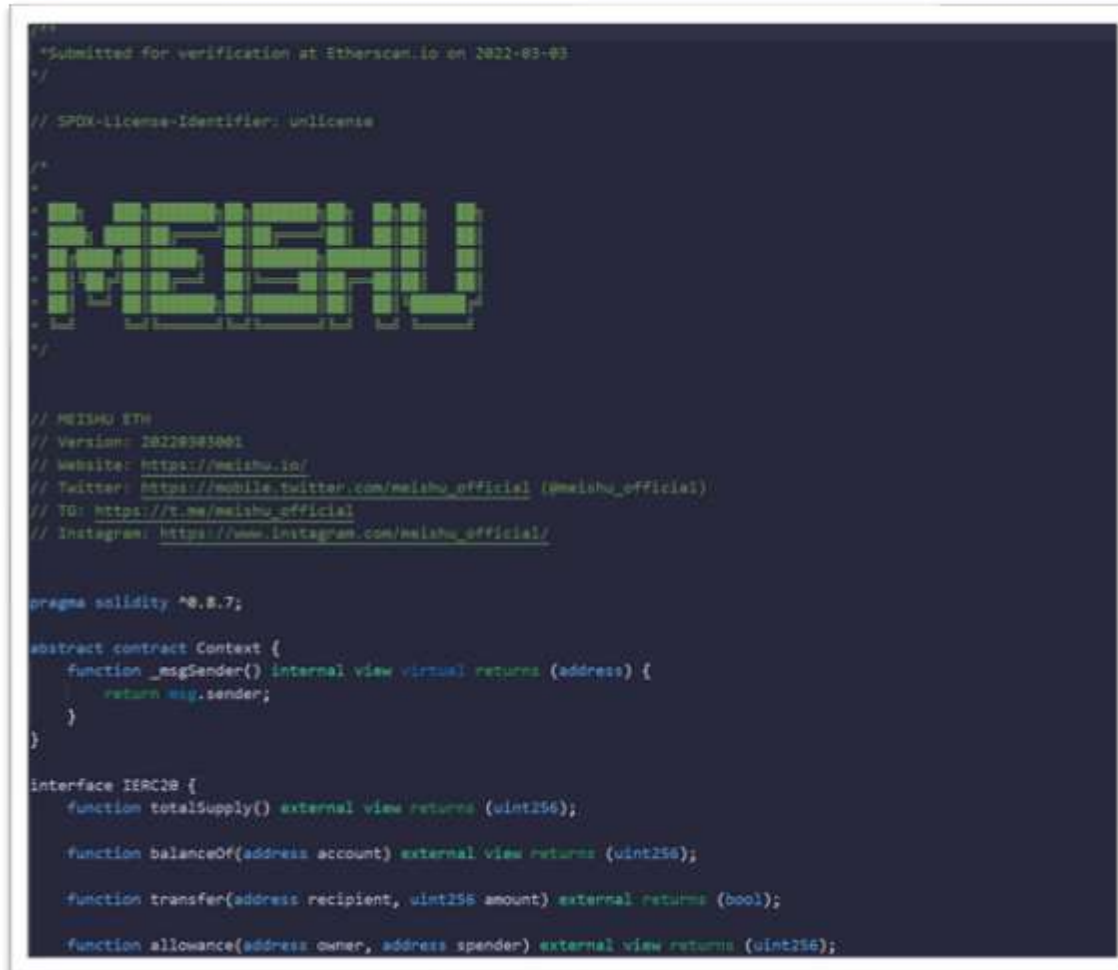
/**
 *Submitted for verification at Etherscan.io on 2022-03-03
*/

// SPDX-License-Identifier: unlicense

/*
*
*
*
*
*
*
*
*/

// MEISHU ETH
// Version: 20220303001
// Website: https://meishu.io/
// Twitter: https://mobile.twitter.com/meishu_official (@meishu_official)
// TG: https://t.me/meishu_official
// Instagram: https://www.instagram.com/meishu_official/

pragma solidity ^0.8.7;

abstract contract Context {
    function _msgSender() internal view virtual returns (address) {
        return msg.sender;
    }
}

interface IERC20 {
    function totalSupply() external view returns (uint256);

    function balanceOf(address account) external view returns (uint256);

    function transfer(address recipient, uint256 amount) external returns (bool);

    function allowance(address owner, address spender) external view returns (uint256);